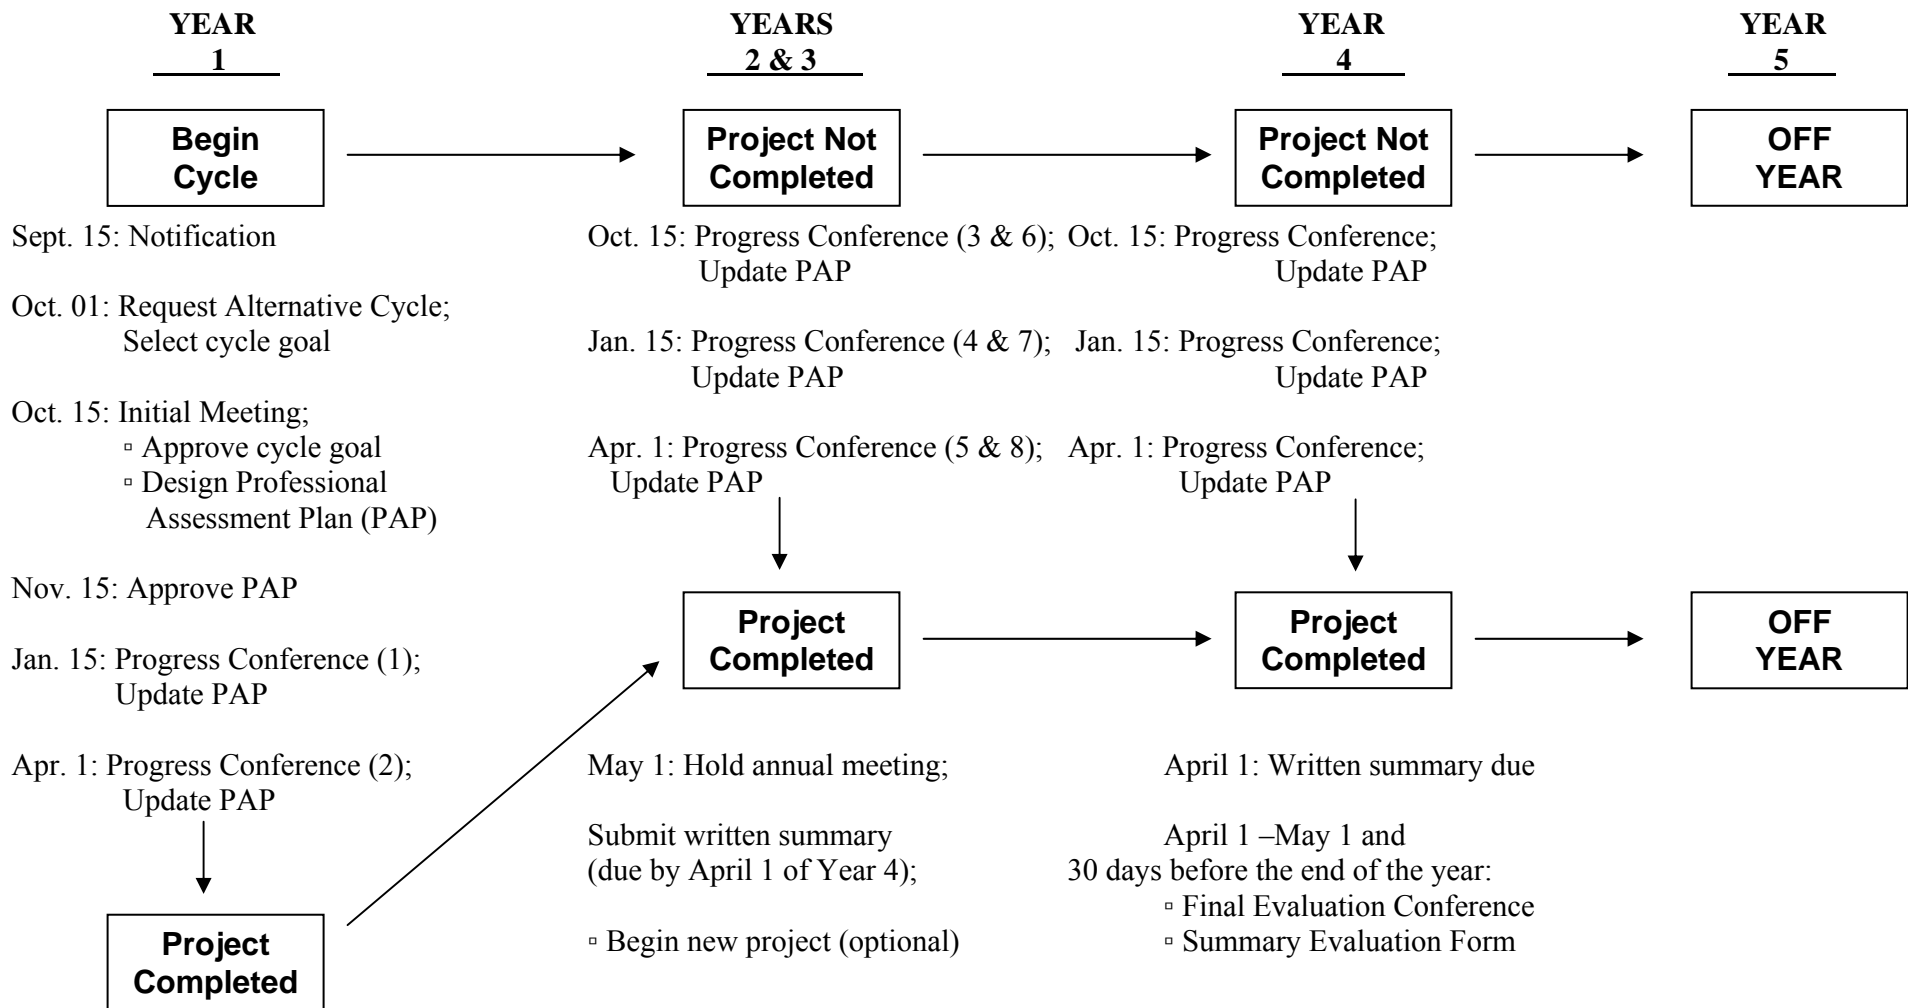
YEAR 1

Begin Cycle

Sept. 15: Notification

Oct. 01: Request Alternative Cycle; Select cycle goal

Oct. 15: Initial Meeting;
▫ Approve cycle goal
▫ Design Professional Assessment Plan (PAP)

Nov. 15: Approve PAP

Jan. 15: Progress Conference (1); Update PAP

Apr. 1: Progress Conference (2); Update PAP

Project Completed

YEARS 2 & 3

Project Not Completed

Oct. 15: Progress Conference (3 & 6); Update PAP

Jan. 15: Progress Conference (4 & 7); Update PAP

Apr. 1: Progress Conference (5 & 8); Update PAP

Project Completed

May 1: Hold annual meeting;

Submit written summary (due by April 1 of Year 4);

▫ Begin new project (optional)

YEAR 4

Project Not Completed

Oct. 15: Progress Conference; Update PAP

Jan. 15: Progress Conference; Update PAP

Apr. 1: Progress Conference; Update PAP

Project Completed

April 1: Written summary due

April 1 –May 1 and 30 days before the end of the year:
▫ Final Evaluation Conference
▫ Summary Evaluation Form

YEAR 5

OFF YEAR

OFF YEAR